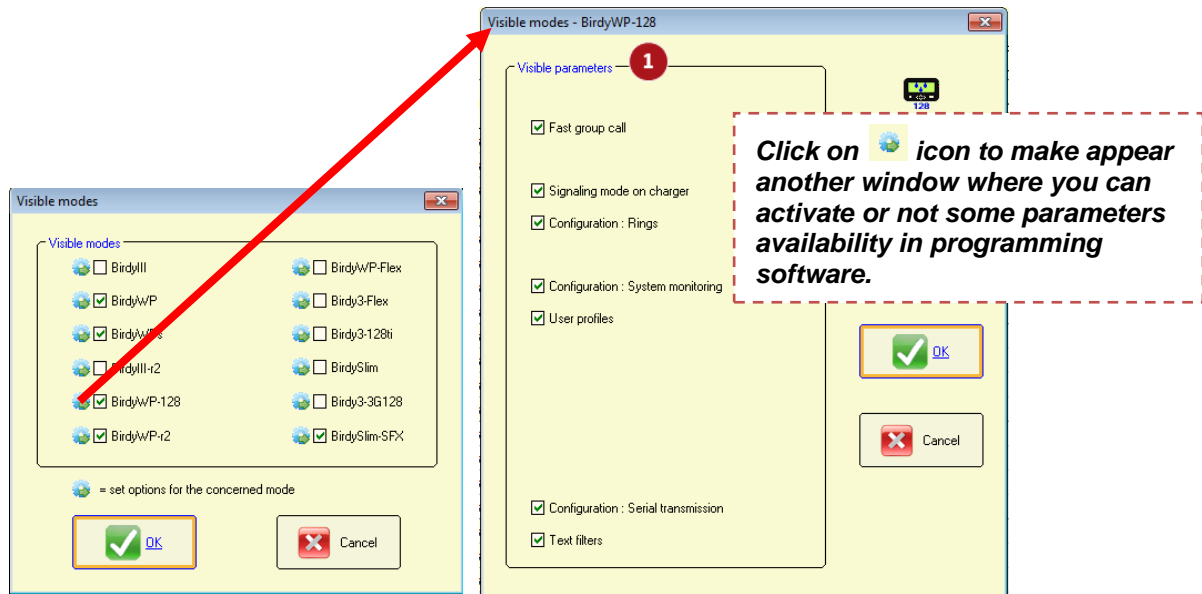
Visible modes

Visible modes

BirdyIII

BirdyWP

BirdyWP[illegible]s

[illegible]irdyIII-r2

BirdyWP-128

BirdyWP-r2

BirdyWP-Flex

Birdy3-Flex

Birdy3-128ti

BirdySlim

Birdy3-3G128

BirdySlim-SFX

= set options for the concerned mode

OK

Cancel

Visible modes - BirdyWP-128

Visible parameters

1

Fast group call

Signaling mode on charger

Configuration : Rings

Configuration : System monitoring

User profiles

Configuration : Serial transmission

Text filters

128

Click on icon to make appear another window where you can activate or not some parameters availability in programming software.

OK

Cancel